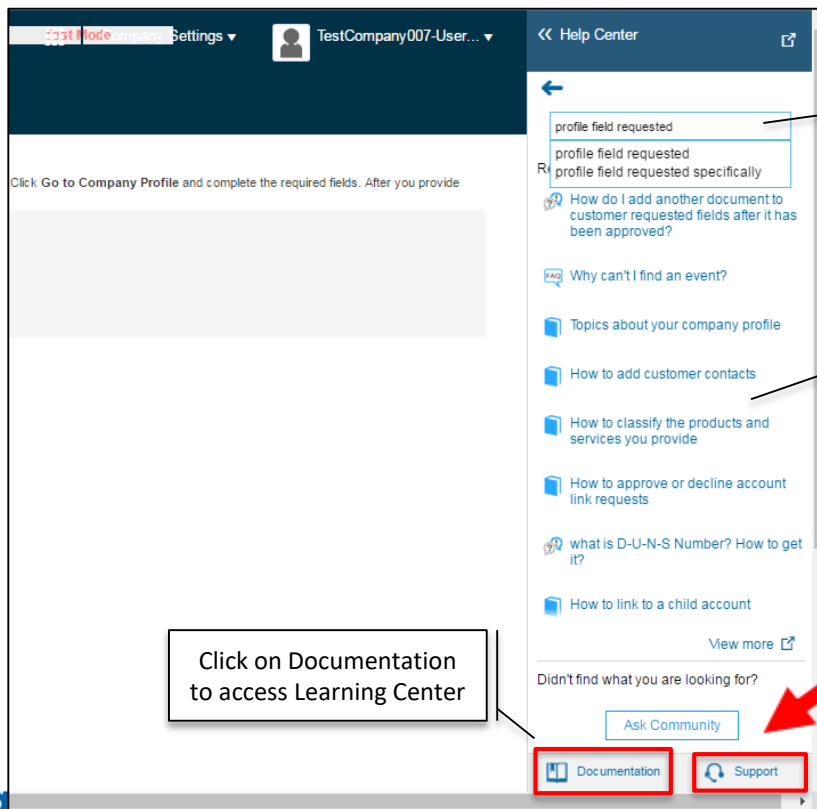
Test Mode Company Settings ▾
TestCompany007-User... ▾

« Help Center

profile field requested
profile field requested
profile field requested specifically

Click Go to Company Profile and complete the required fields. After you provide

Re

How do I add another document to customer requested fields after it has been approved?

Why can't I find an event?

Topics about your company profile

How to add customer contacts

How to classify the products and services you provide

How to approve or decline account link requests

what is D-U-N-S Number? How to get it?

How to link to a child account

View more

Didn't find what you are looking for?

Ask Community

Click on Documentation to access Learning Center

Documentation

Support